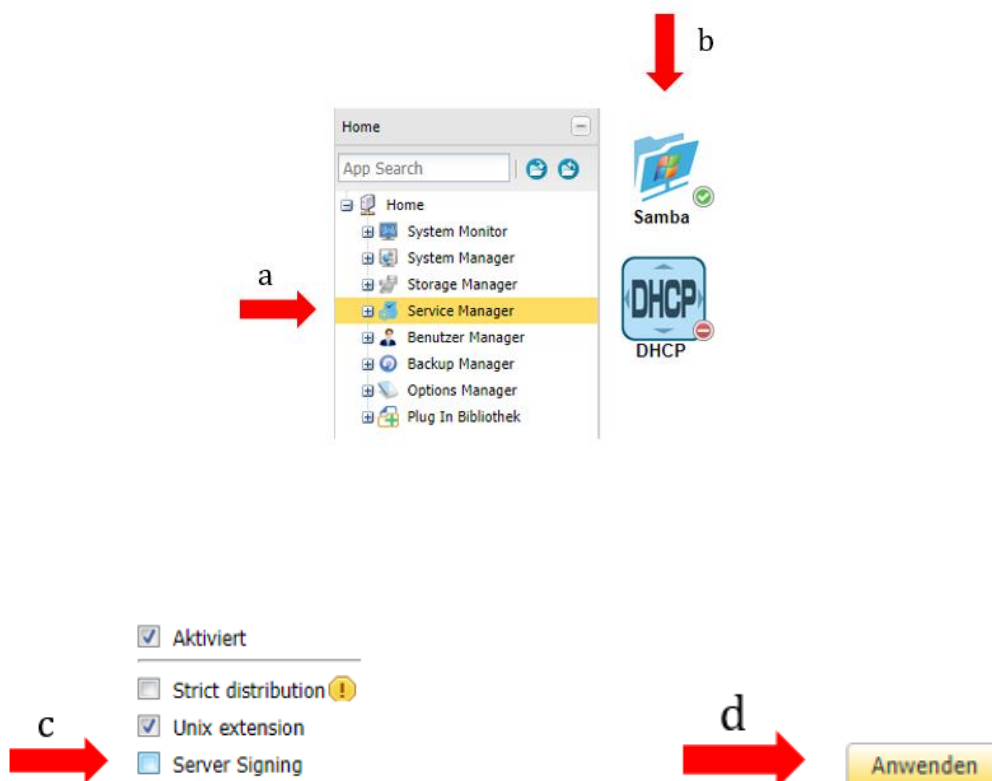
b

Home

App Search

Home
System Monitor
System Manager
Storage Manager
a
Service Manager
Benutzer Manager
Backup Manager
Options Manager
Plug In Bibliothek

Samba

DHCP

DHCP

Aktiviert

Strict distribution

Unix extension

c
Server Signing

d
Anwenden